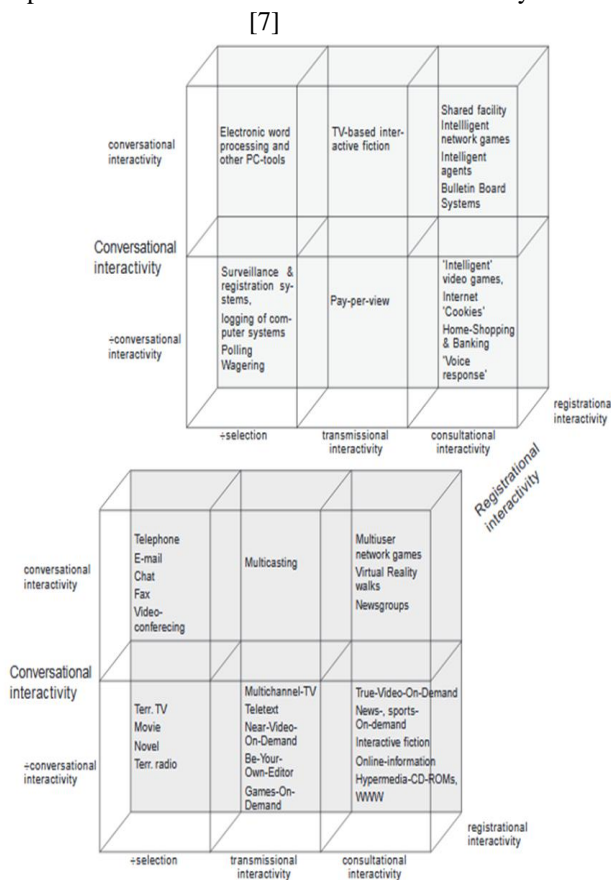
[7]

conversational interactivity

Electronic word processing and other PC-tools

TV-based interactive fiction

Shared facility
Intelligent network games
Intelligent agents
Bulletin Board Systems

Conversational interactivity

÷conversational interactivity

Surveillance & registration systems,
logging of computer systems
Polling
Wagering

Pay-per-view

'Intelligent' video games,
Internet 'Cookies'
Home-Shopping & Banking
'Voice response'

registrationa interactivity

÷selection

transmissional interactivity

consultational interactivity

Registrational interactivity

conversational interactivity

Telephone
E-mail
Chat
Fax
Video-conferecing

Multicasting

Multiuser network games
Virtual Reality walks
Newsgroups

Conversational interactivity

÷conversational interactivity

Terr. TV
Movie
Novel
Terr. radio

Multichannel-TV
Teletext
Near-Video-On-Demand
Be-Your-Own-Editor
Games-On-Demand

True-Video-On-Demand
News-, sports-On-demand
Interactive fiction
Online-information
Hypermedia-CD-ROMs, WWW

registrational interactivity

÷selection

transmissional interactivity

consultational interactivity